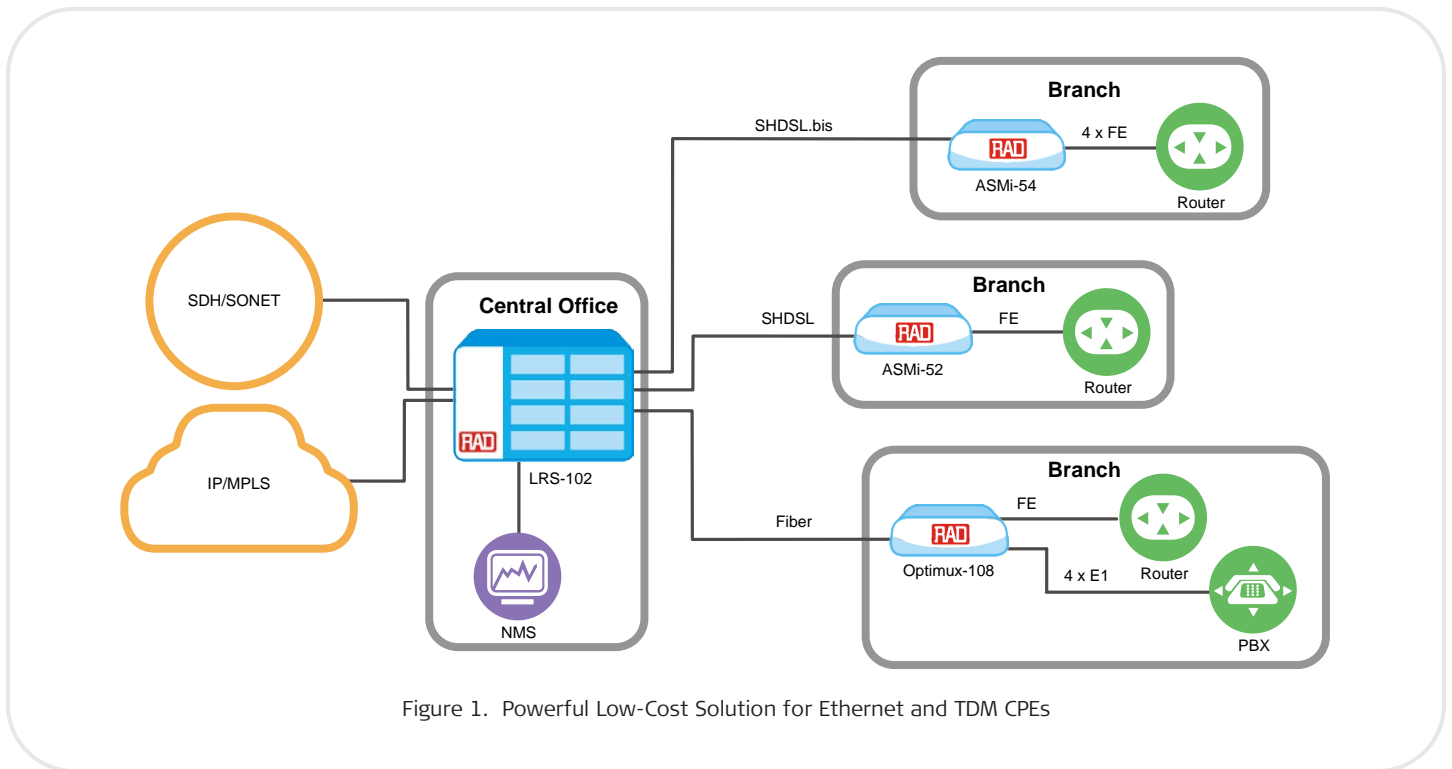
Branch
SHDSL.bis
4 x FE
RAD
ASMi-54
Router

SDH/SONET
Central Office
Branch
SHDSL
FE
RAD
ASMi-52
Router

RAD
IP/MPLS
LRS-102

Branch
FE
Fiber
RAD
Optimux-108
Router
4 x E1
PBX

NMS

Figure 1. Powerful Low-Cost Solution for Ethernet and TDM CPEs